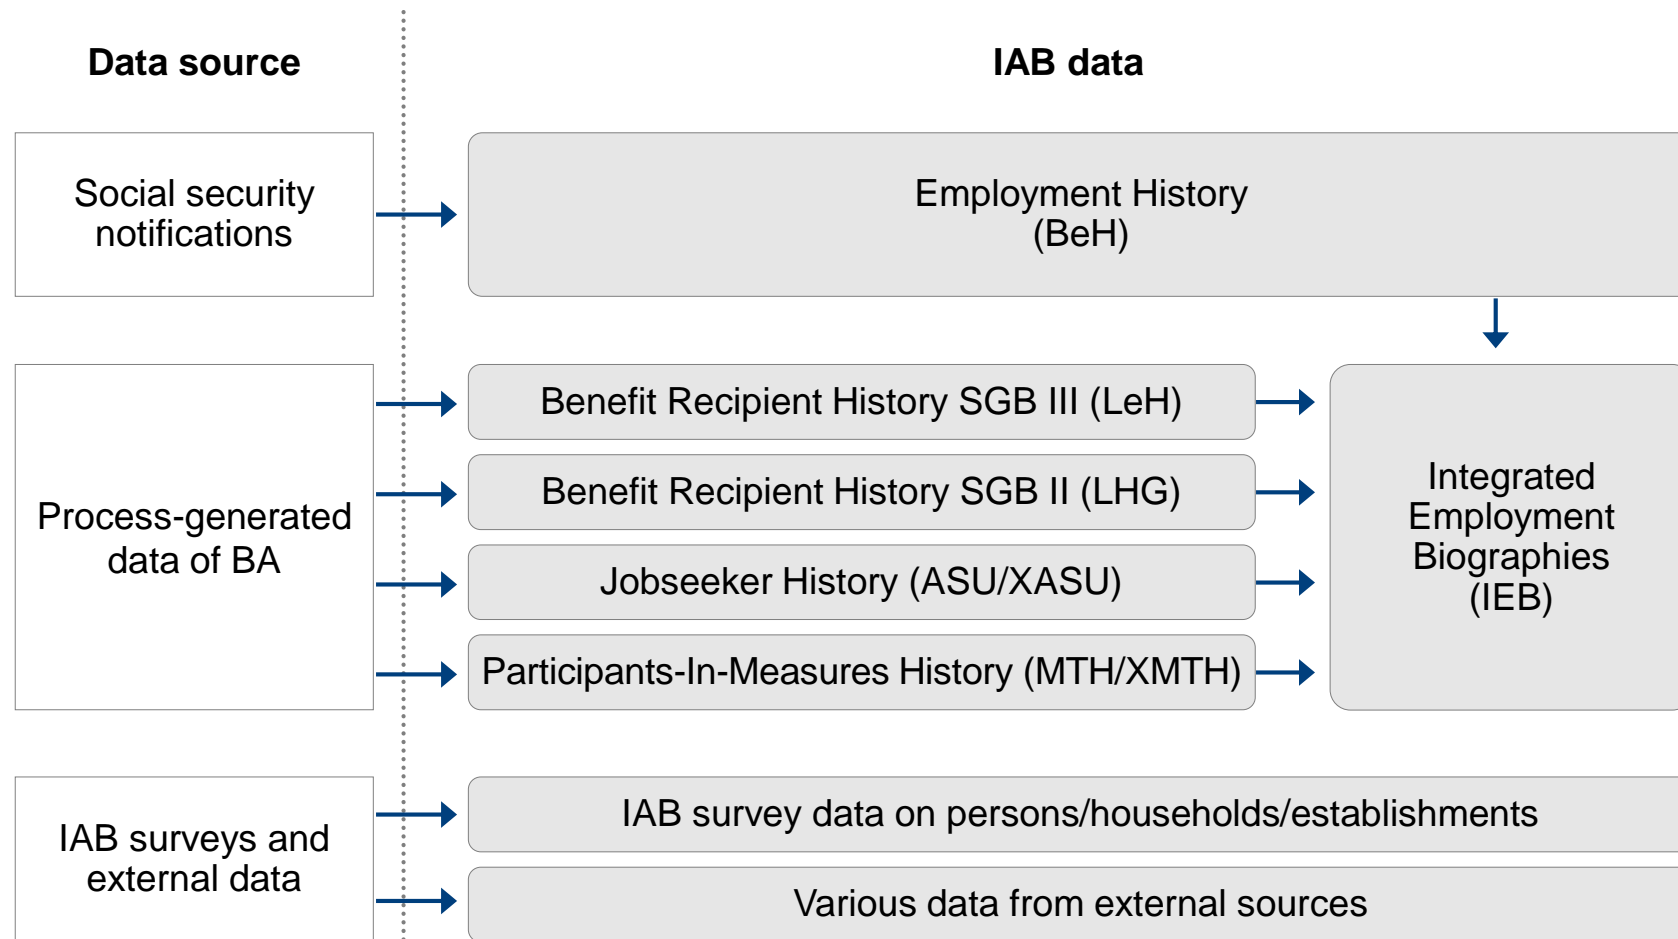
Data source

IAB data

Social security notifications

Employment History (BeH)

Process-generated data of BA

Benefit Recipient History SGB III (LeH)

Benefit Recipient History SGB II (LHG)

Jobseeker History (ASU/XASU)

Participants-In-Measures History (MTH/XMTH)

Integrated Employment Biographies (IEB)

IAB surveys and external data

IAB survey data on persons/households/establishments

Various data from external sources